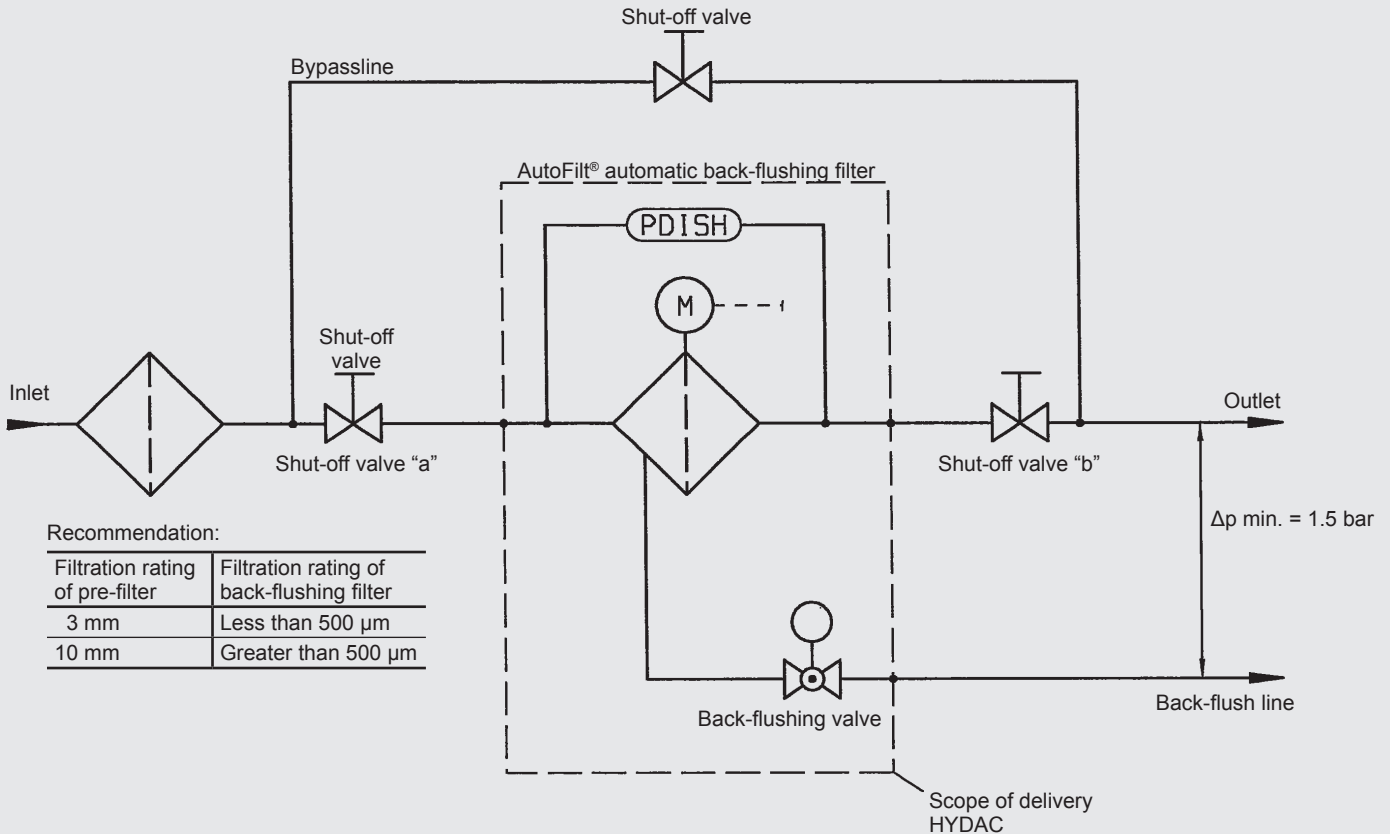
Shut-off valve

Bypassline

AutoFilt® automatic back-flushing filter

PDISH

M

Shut-off valve

Inlet

Outlet

Shut-off valve "a"

Shut-off valve "b"

Recommendation:

| Filtration rating of pre-filter | Filtration rating of back-flushing filter |
|---|---|
| 3 mm | Less than 500 µm |
| 10 mm | Greater than 500 µm |

$\Delta p$ min. = 1.5 bar

Back-flushing valve

Back-flush line

Scope of delivery HYDAC